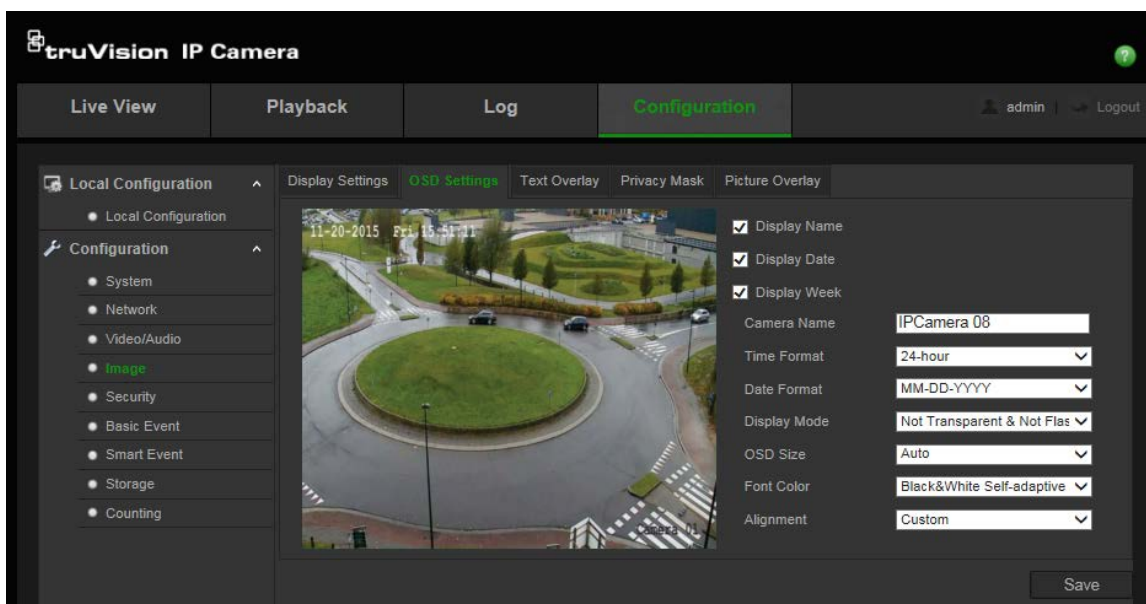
truVision IP Camera

Live View | Playback | Log | Configuration | admin | Logout

Local Configuration
Local Configuration
Configuration
System
Network
Video/Audio
Image
Security
Basic Event
Smart Event
Storage
Counting

Display Settings | OSD Settings | Text Overlay | Privacy Mask | Picture Overlay

11-20-2015 Fri 15:51:11

Camera 01

Display Name
Display Date
Display Week

| | |
|---|---|
| Camera Name | IPCamera 08 |
| Time Format | 24-hour |
| Date Format | MM-DD-YYYY |
| Display Mode | Not Transparent & Not Flas |
| OSD Size | Auto |
| Font Color | Black&White Self-adaptive |
| Alignment | Custom |

Save